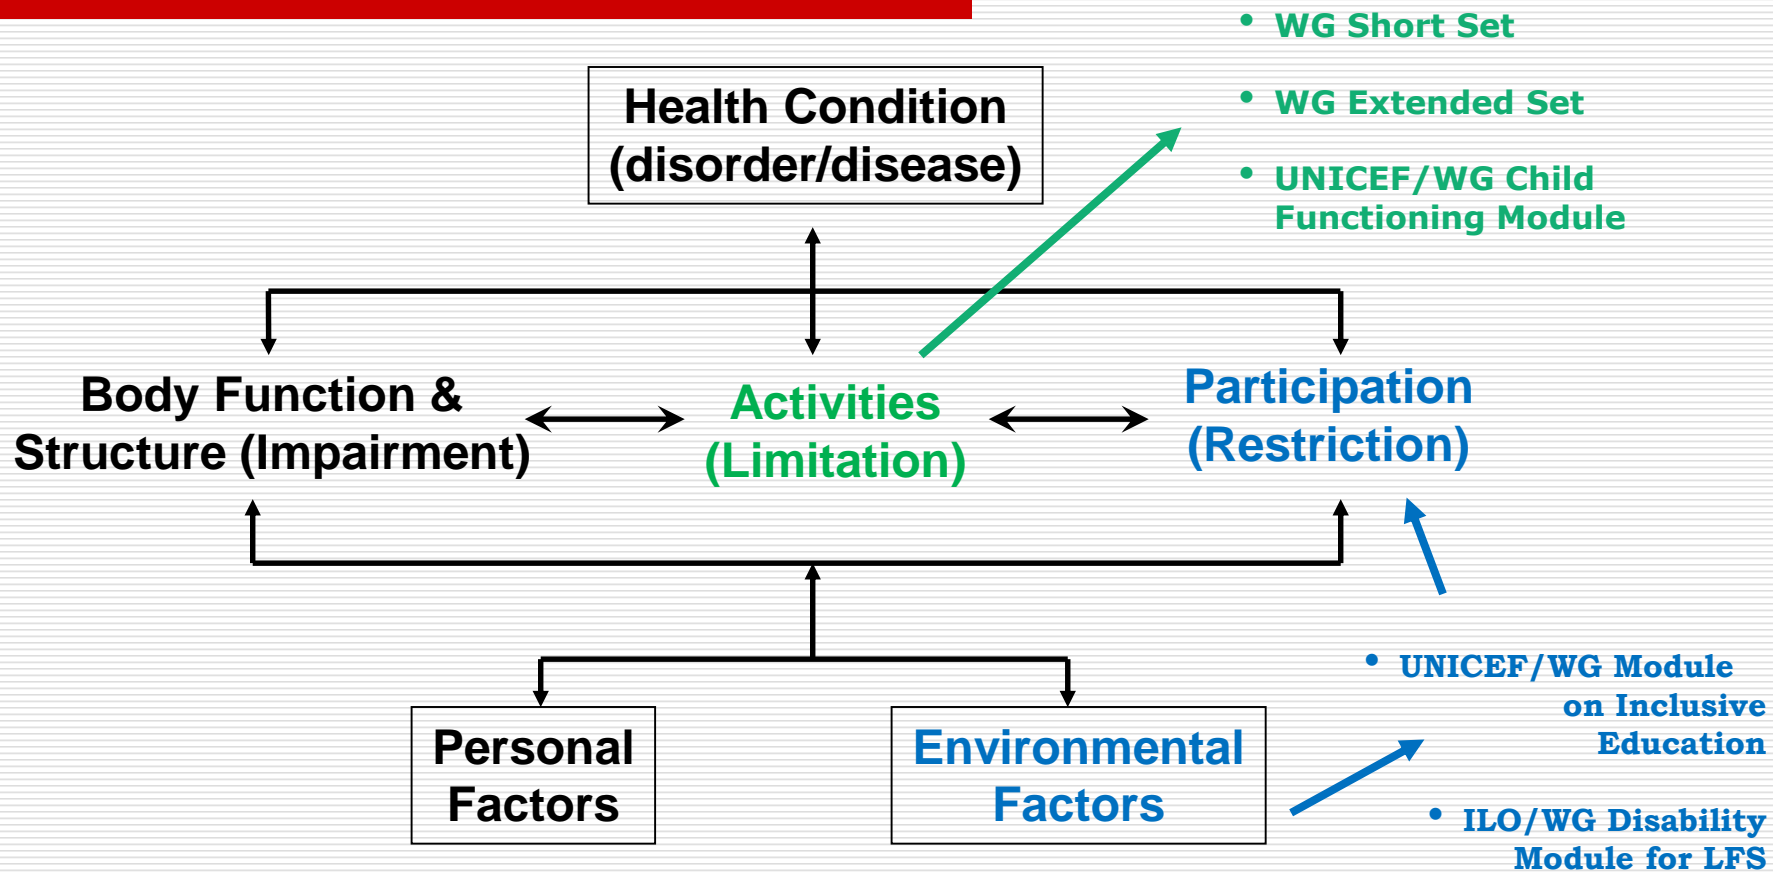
- WG Short Set
- WG Extended Set
- UNICEF/WG Child Functioning Module

Health Condition
(disorder/disease)

Body Function & Structure (Impairment)

Activities
(Limitation)

Participation
(Restriction)

Personal Factors

Environmental Factors

- UNICEF/WG Module on Inclusive Education
- ILO/WG Disability Module for LFS